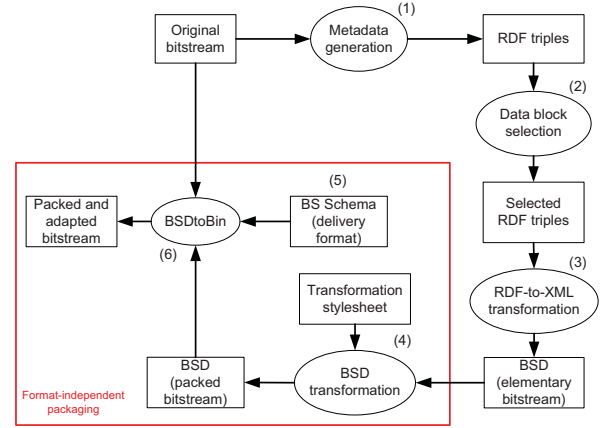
Original bitstream

(1)
Metadata generation

RDF triples

(2)
Data block selection

Selected RDF triples

(3)
RDF-to-XML transformation

BSD (elementary bitstream)

(4)
BSD transformation

Transformation stylesheet

BSD (packed bitstream)

(5)
BS Schema (delivery format)

BSDtoBin
(6)

Packed and adapted bitstream

Format-independent packaging